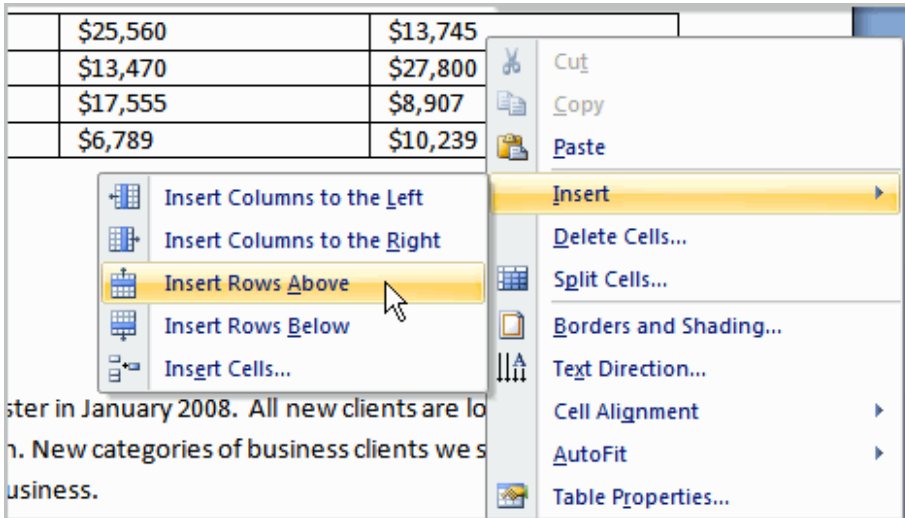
| | $25,560 | $13,745 |
|---|---|---|
| | $13,470 | $27,800 |
| | $17,555 | $8,907 |
| | $6,789 | $10,239 |

Cut
Copy
Paste
Insert
Delete Cells...
Split Cells...
Borders and Shading...
Text Direction...
Cell Alignment
AutoFit
Table Properties...

Insert Columns to the Left
Insert Columns to the Right
Insert Rows Above
Insert Rows Below
Insert Cells...

ster in January 2008. All new clients are lo
n. New categories of business clients we s
usiness.